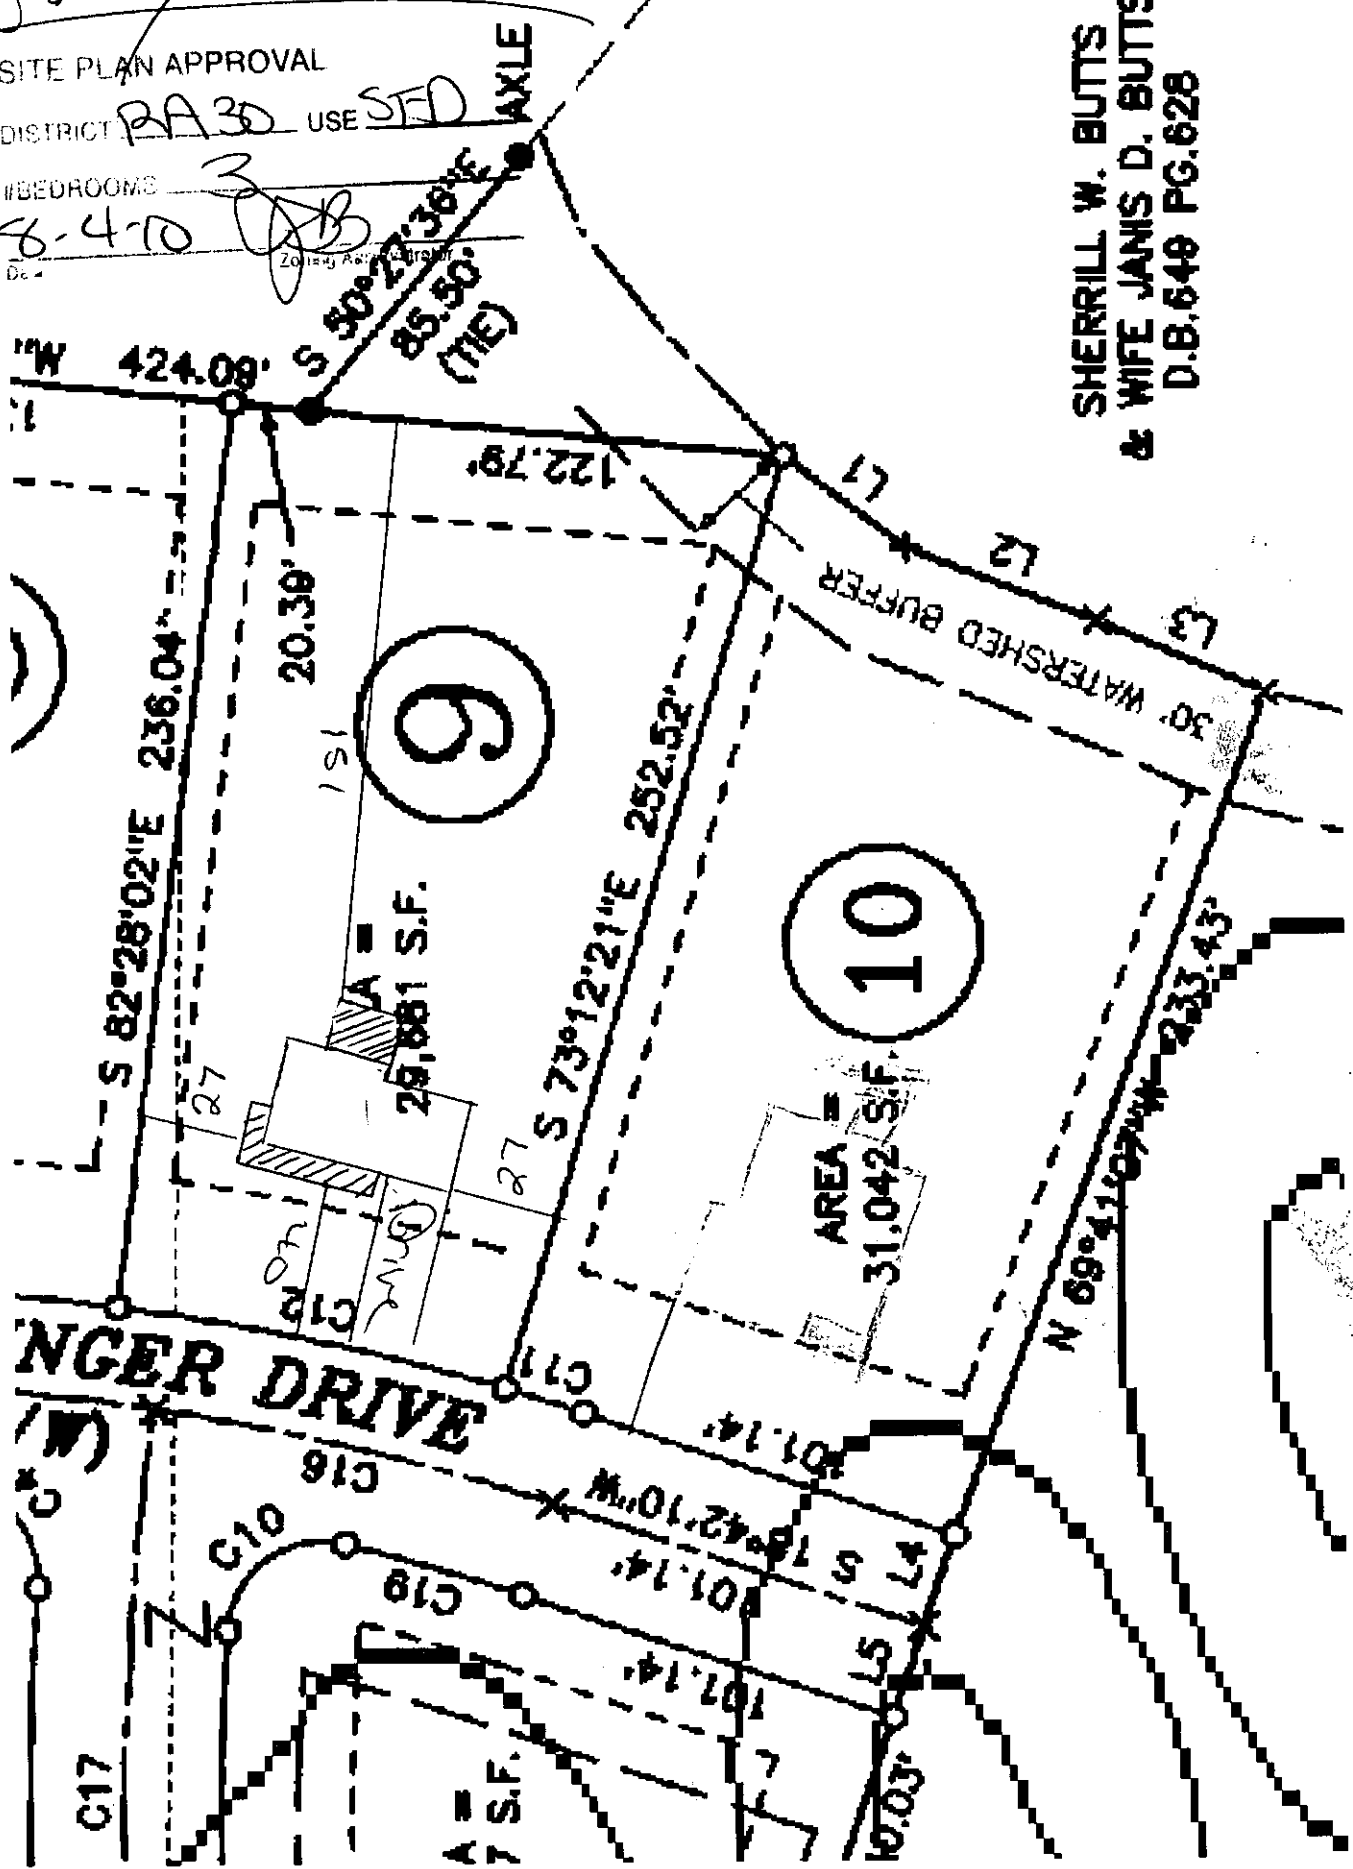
SITE PLAN APPROVAL
DISTRICT RA30 USE SFD
#BEDROOMS 3
8-4-10
Date Zoning Administrator

AXLE
S 50°27'36"E 85.50' (TIE)
"W 424.09'
SHERRILL W. BUTTS & WIFE JANIS D. BUTTS D.B.649 PG.628
122.79'
L1
L2
L3
30' WATERSHED BUFFER
20.39'
236.04'
S 82°28'02"E
9
151
A = 29,881 S.F.
S 73°12'21"E 252.52'
10
AREA = 31,042 S.F.
N 69°41'07"W 233.43'
27
27
20
C12
NGER DRIVE
(W)
C11
101.14'
C18
S 18°42'10"W
101.14'
L4
C10
C19
101.14'
L5
C17
A = S.F.
10.03'